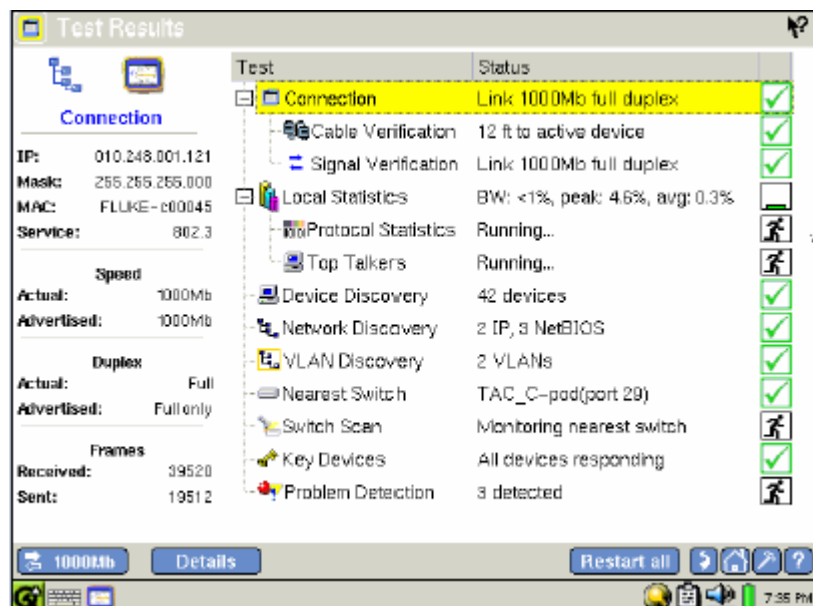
Test Results

Connection

| | |
|---|---|
| IP: | 010.248.001.121 |
| Mask: | 255.255.255.000 |
| MAC: | FLUKE-c00045 |
| Service: | 802.3 |

Speed

| | |
|---|---|
| Actual: | 1000Mb |
| Advertised: | 1000Mb |

Duplex

| | |
|---|---|
| Actual: | Full |
| Advertised: | Full only |

Frames

| | |
|---|---|
| Received: | 39520 |
| Sent: | 19512 |

| Test | Status |
|---|---|
| Connection | Link 1000Mb full duplex |
| Cable Verification | 12 ft to active device |
| Signal Verification | Link 1000Mb full duplex |
| Local Statistics | BW: <1%, peak: 4.6%, avg: 0.3% |
| Protocol Statistics | Running... |
| Top Talkers | Running... |
| Device Discovery | 42 devices |
| Network Discovery | 2 IP, 3 NetBIOS |
| VLAN Discovery | 2 VLANs |
| Nearest Switch | TAC_C-pod(port 29) |
| Switch Scan | Monitoring nearest switch |
| Key Devices | All devices responding |
| Problem Detection | 3 detected |

1000Mb Details Restart all ?

7:35 PM